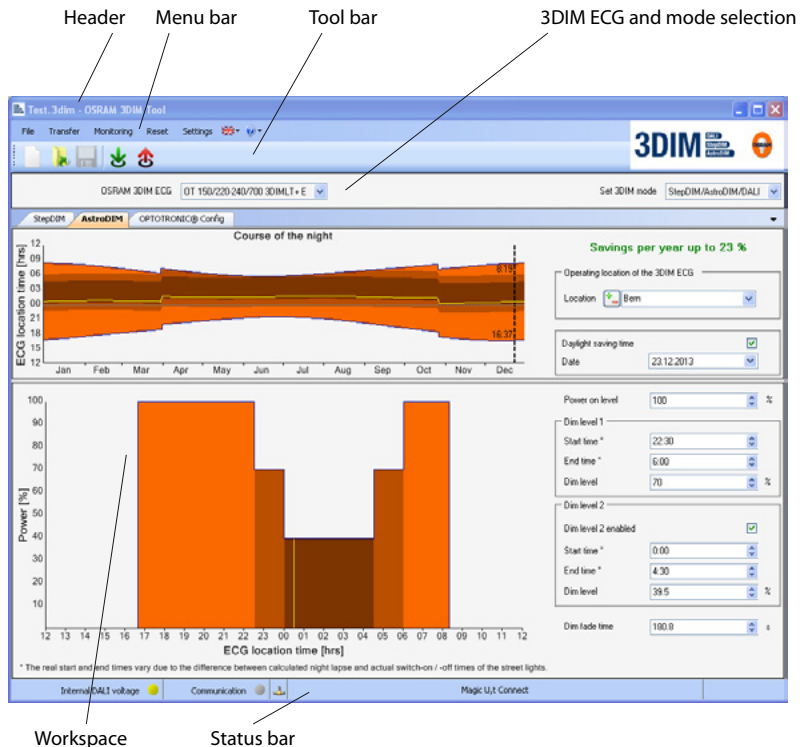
Header Menu bar Tool bar 3DIM ECG and mode selection

Test. 3dim - OSRAM 3DIM Tool

File Transfer Monitoring Reset Settings

3DIM

OSRAM 3DIM ECG OT 150/220-240/700 3DIMLT+ E

Set 3DIM mode StepDIM/AstroDIM/DALI

StepDIM AstroDIM OPTOTRONIC® Config

Course of the night

ECG location time [hrs]

12 09 06 03 00 21 18 15 12

8:19

16:37

Jan Feb Mar Apr May Jun Jul Aug Sep Oct Nov Dec

Savings per year up to 23 %

Operating location of the 3DIM ECG

Location Bern

Daylight saving time

Date 23.12.2013

Power [%]

100 90 80 70 60 50 40 30 20 10

12 13 14 15 16 17 18 19 20 21 22 23 00 01 02 03 04 05 06 07 08 09 10 11 12

ECG location time [hrs]

* The real start and end times vary due to the difference between calculated night lapse and actual switch-on / -off times of the street lights.

Power on level 100 %

Dim level 1

Start time * 22:30

End time * 6:00

Dim level 70 %

Dim level 2

Dim level 2 enabled

Start time * 0:00

End time * 4:30

Dim level 39.5 %

Dim fade time 180.8 s

Internal DALI voltage Communication Magic U,t Connect

Workspace Status bar